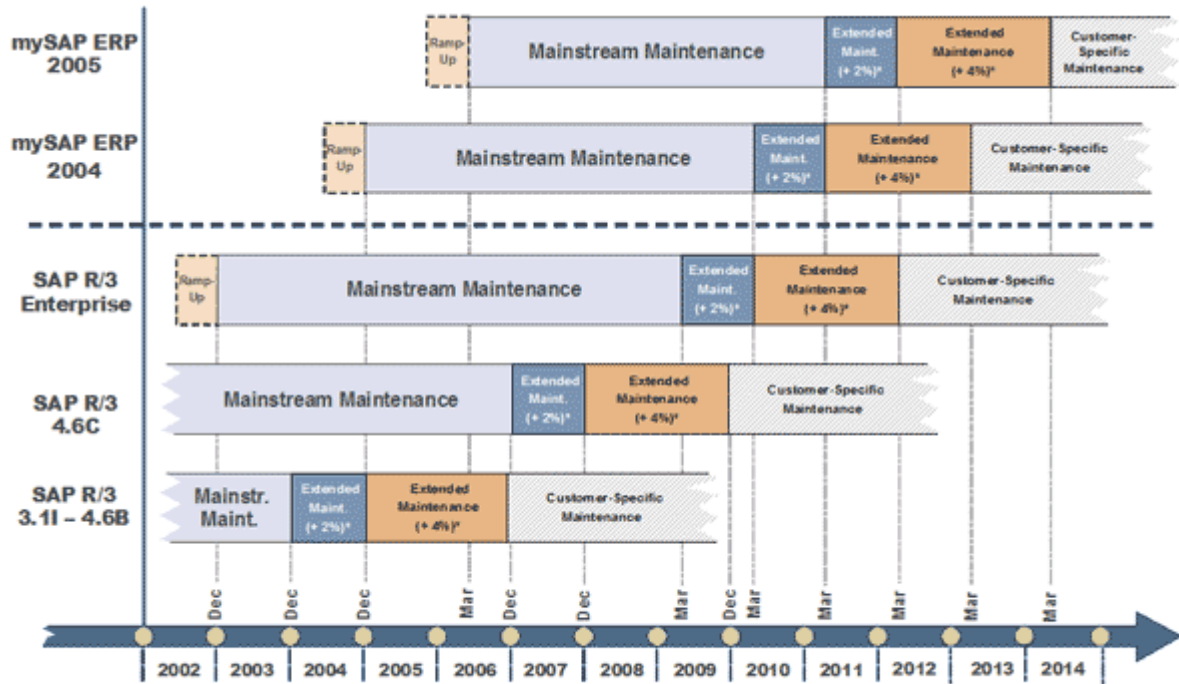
mySAP ERP 2005

Ramp-Up

Mainstream Maintenance

Extended Maint. (+ 2%)*

Extended Maintenance (+ 4%)*

Customer-Specific Maintenance

mySAP ERP 2004

Ramp-Up

Mainstream Maintenance

Extended Maint. (+ 2%)*

Extended Maintenance (+ 4%)*

Customer-Specific Maintenance

SAP R/3 Enterprise

Ramp-Up

Mainstream Maintenance

Extended Maint. (+ 2%)*

Extended Maintenance (+ 4%)*

Customer-Specific Maintenance

SAP R/3 4.6C

Mainstream Maintenance

Extended Maint. (+ 2%)*

Extended Maintenance (+ 4%)*

Customer-Specific Maintenance

SAP R/3 3.1I – 4.6B

Mainstr. Maint.

Extended Maint. (+ 2%)*

Extended Maintenance (+ 4%)*

Customer-Specific Maintenance

Dec Dec Dec Mar Dec Dec Mar Dec Mar Mar Mar Mar Mar

| 2002 | 2003 | 2004 | 2005 | 2006 | 2007 | 2008 | 2009 | 2010 | 2011 | 2012 | 2013 | 2014 |